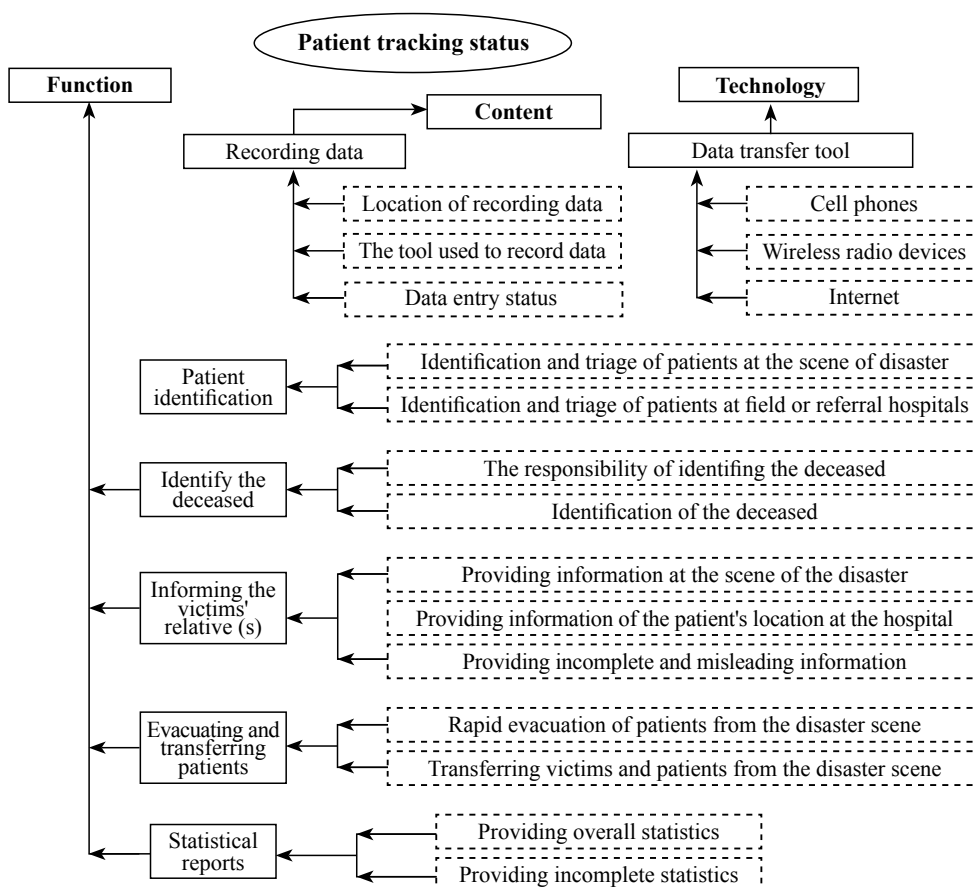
Patient tracking status

Function

Content

Recording data

Location of recording data

The tool used to record data

Data entry status

Technology

Data transfer tool

Cell phones

Wireless radio devices

Internet

Patient identification

Identification and triage of patients at the scene of disaster

Identification and triage of patients at field or referral hospitals

Identify the deceased

The responsibility of identifing the deceased

Identification of the deceased

Informing the victims' relative (s)

Providing information at the scene of the disaster

Providing information of the patient's location at the hospital

Providing incomplete and misleading information

Evacuating and transferring patients

Rapid evacuation of patients from the disaster scene

Transferring victims and patients from the disaster scene

Statistical reports

Providing overall statistics

Providing incomplete statistics